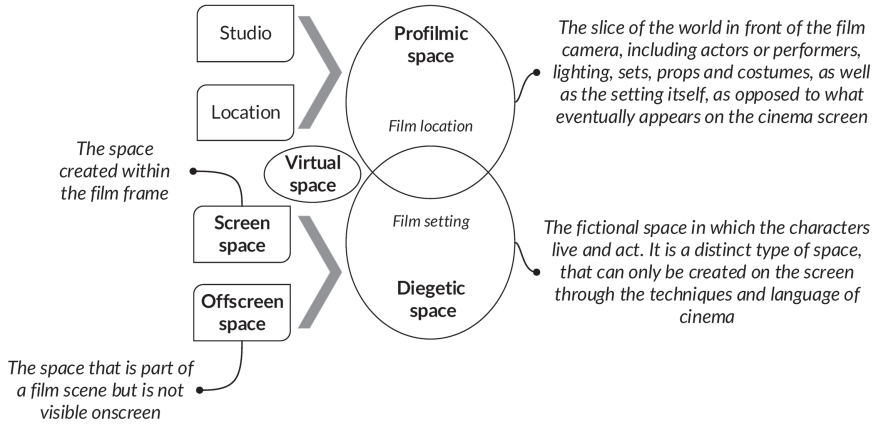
Studio

Location

Profilmic space

Film location

The slice of the world in front of the film camera, including actors or performers, lighting, sets, props and costumes, as well as the setting itself, as opposed to what eventually appears on the cinema screen

The space created within the film frame

Virtual space

Screen space

Film setting

The fictional space in which the characters live and act. It is a distinct type of space, that can only be created on the screen through the techniques and language of cinema

Offscreen space

Diegetic space

The space that is part of a film scene but is not visible onscreen